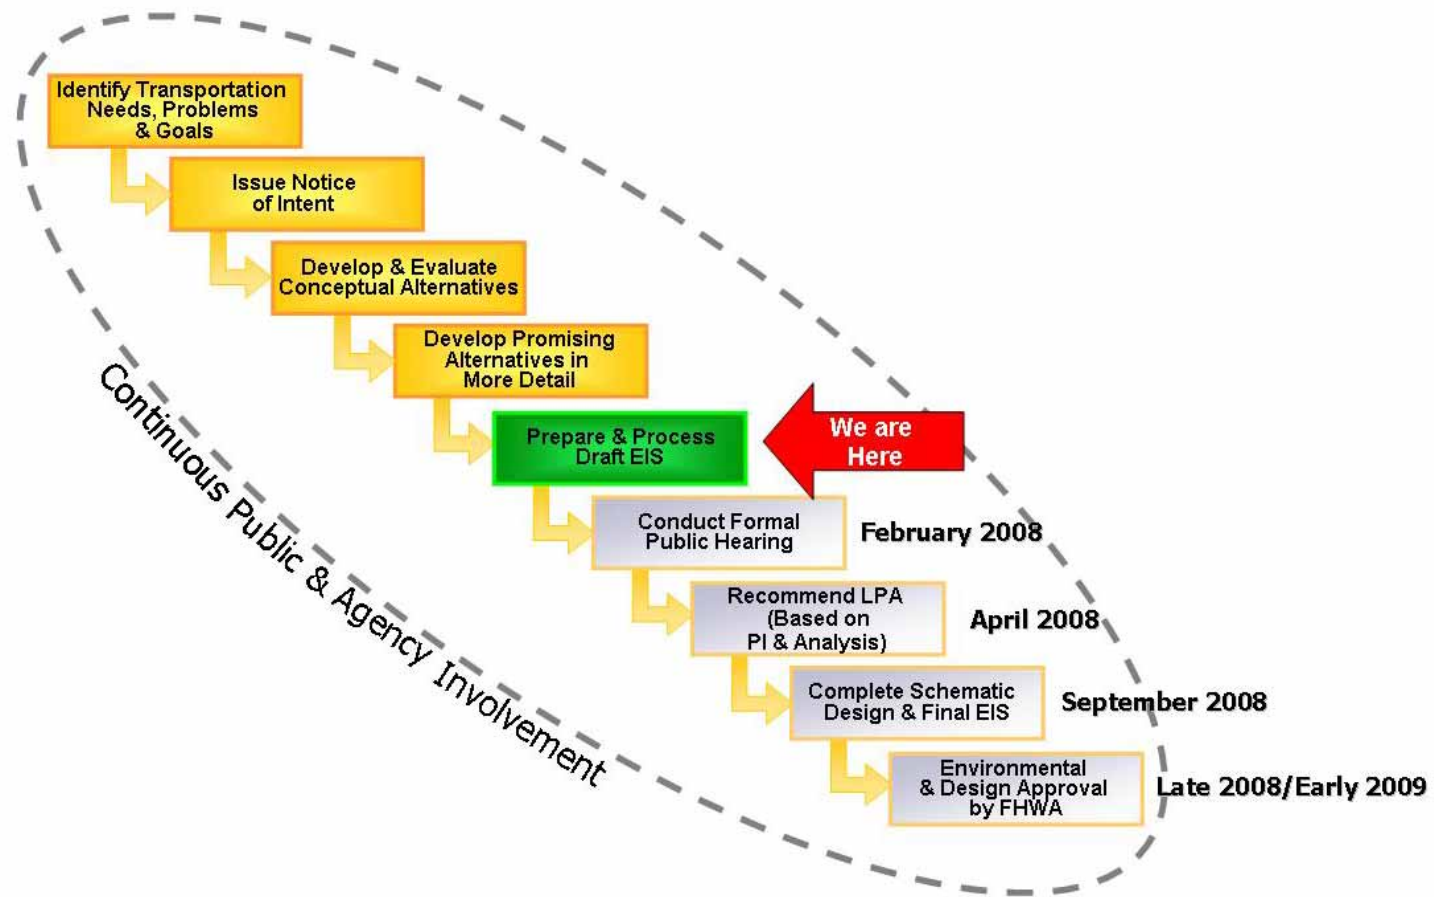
Identify Transportation Needs, Problems & Goals

Issue Notice of Intent

Develop & Evaluate Conceptual Alternatives

Develop Promising Alternatives in More Detail

Prepare & Process Draft EIS

We are Here

Conduct Formal Public Hearing

February 2008

Recommend LPA (Based on PI & Analysis)

April 2008

Complete Schematic Design & Final EIS

September 2008

Environmental & Design Approval by FHWA

Late 2008/Early 2009

Continuous Public & Agency Involvement